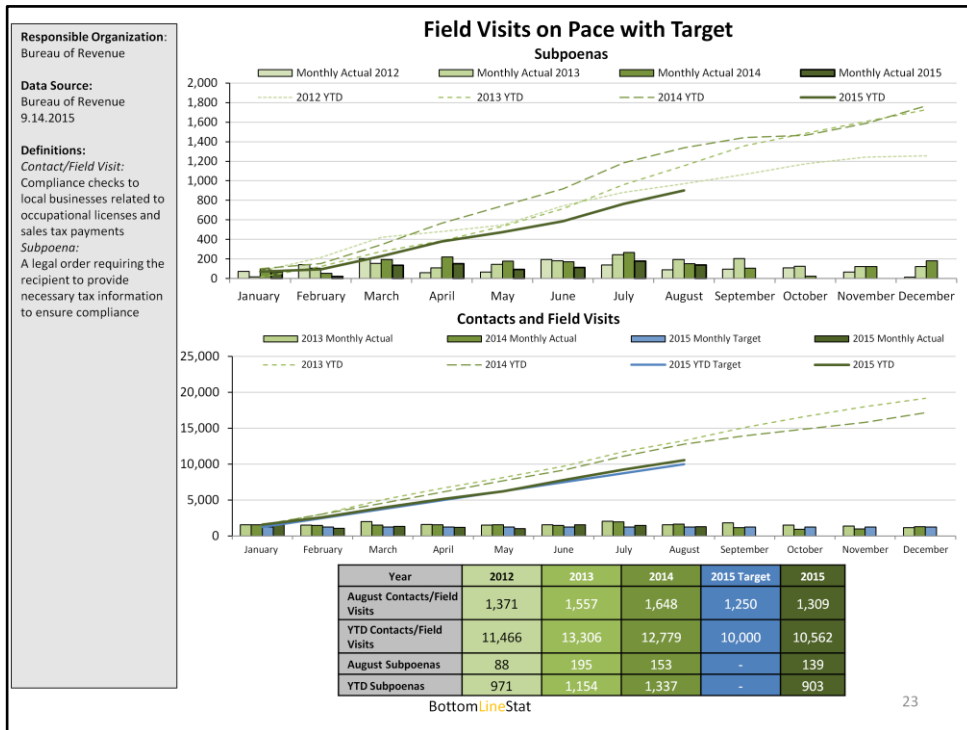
**Responsible Organization**: Bureau of Revenue

**Data Source:**
Bureau of Revenue
9.14.2015

**Definitions:**
*Contact/Field Visit:*
Compliance checks to local businesses related to occupational licenses and sales tax payments
*Subpoena:*
A legal order requiring the recipient to provide necessary tax information to ensure compliance

**Field Visits on Pace with Target**

**Subpoenas**

Monthly Actual 2012
Monthly Actual 2013
Monthly Actual 2014
Monthly Actual 2015
2012 YTD
2013 YTD
2014 YTD
2015 YTD

2,000
1,800
1,600
1,400
1,200
1,000
800
600
400
200
0

January February March April May June July August September October November December

**Contacts and Field Visits**

2013 Monthly Actual
2014 Monthly Actual
2015 Monthly Target
2015 Monthly Actual
2013 YTD
2014 YTD
2015 YTD Target
2015 YTD

25,000
20,000
15,000
10,000
5,000
0

January February March April May June July August September October November December

| Year | 2012 | 2013 | 2014 | 2015 Target | 2015 |
|---|---|---|---|---|---|
| August Contacts/Field Visits | 1,371 | 1,557 | 1,648 | 1,250 | 1,309 |
| YTD Contacts/Field Visits | 11,466 | 13,306 | 12,779 | 10,000 | 10,562 |
| August Subpoenas | 88 | 195 | 153 | - | 139 |
| YTD Subpoenas | 971 | 1,154 | 1,337 | - | 903 |

BottomLineStat

23